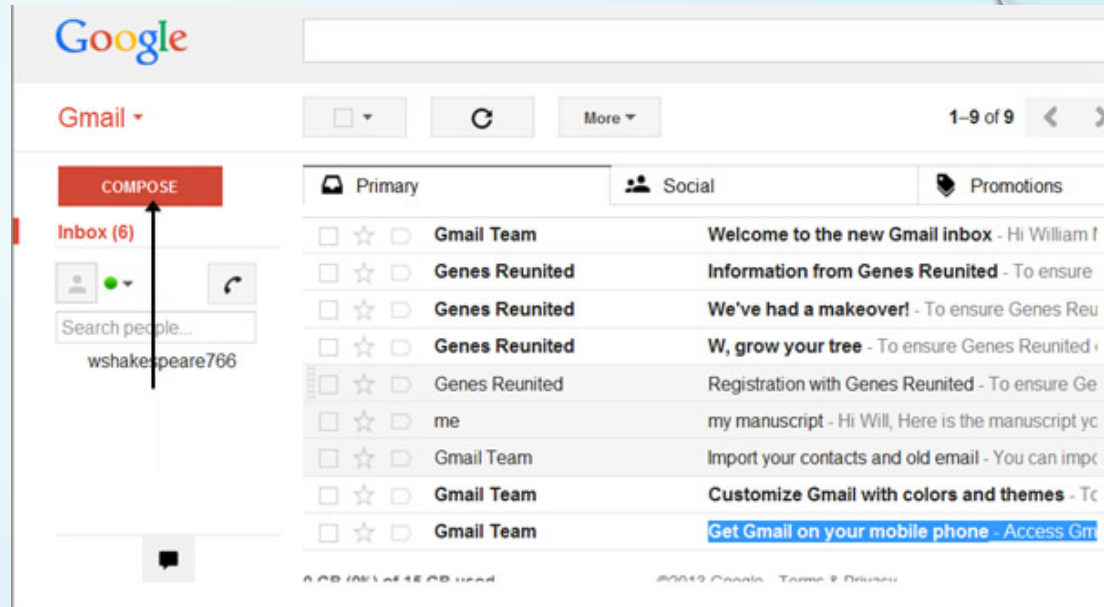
Google

Gmail ▾

More ▾

1–9 of 9

COMPOSE

Inbox (6)

Search people...

wshakespeare766

Primary

Social

Promotions

| | | |
|---|---|---|
| Gmail Team | Welcome to the new Gmail inbox - Hi William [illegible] |
| Genes Reunited | Information from Genes Reunited - To ensure |
| Genes Reunited | We've had a makeover! - To ensure Genes Reu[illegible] |
| Genes Reunited | W, grow your tree - To ensure Genes Reunited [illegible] |
| Genes Reunited | Registration with Genes Reunited - To ensure Ge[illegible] |
| me | my manuscript - Hi Will, Here is the manuscript yo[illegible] |
| Gmail Team | Import your contacts and old email - You can imp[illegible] |
| Gmail Team | Customize Gmail with colors and themes - To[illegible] |
| Gmail Team | Get Gmail on your mobile phone - Access Gm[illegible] |

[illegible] ©2013 Google - Terms & Privacy